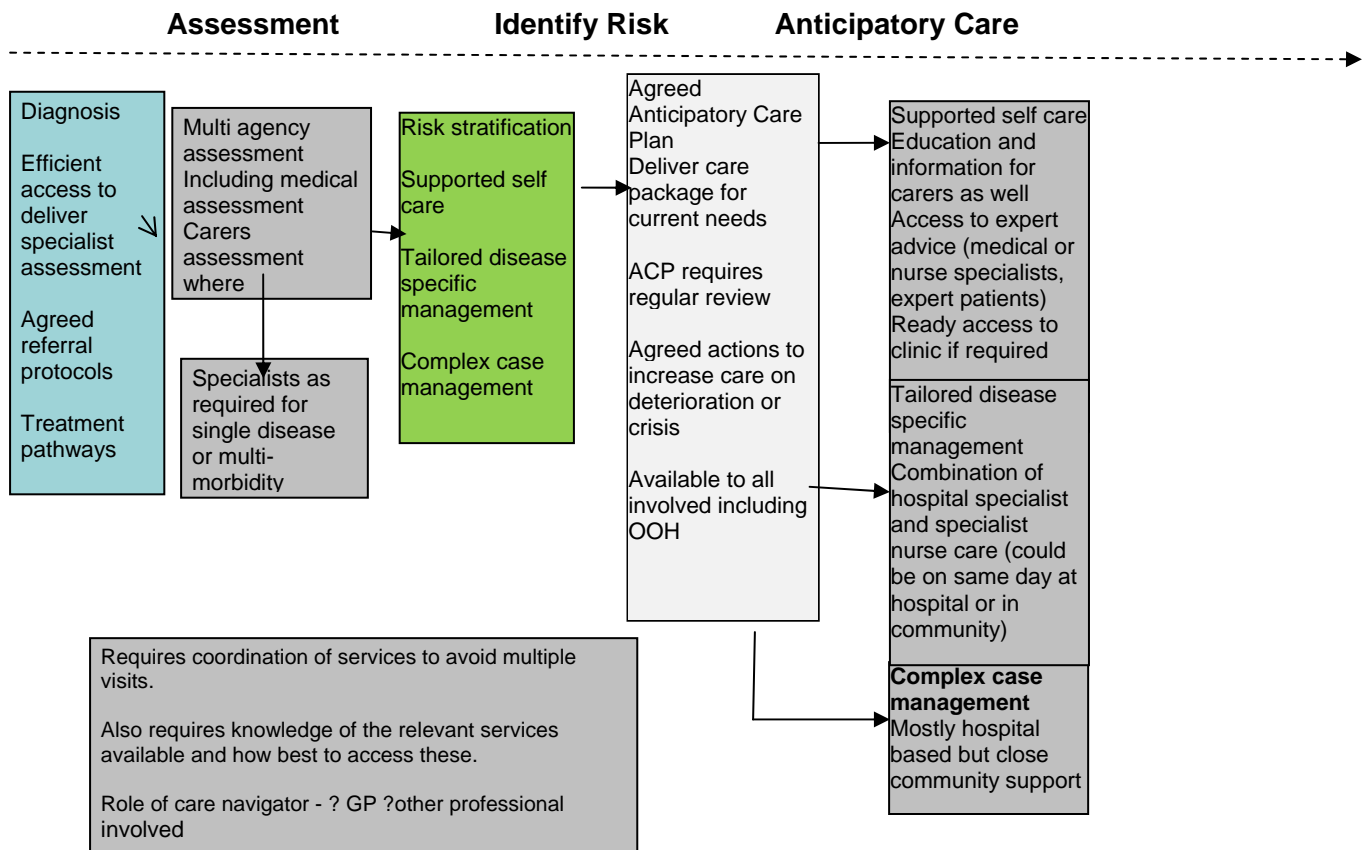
Assessment Identify Risk Anticipatory Care

Diagnosis

Efficient access to deliver specialist assessment

Agreed referral protocols

Treatment pathways

Multi agency assessment
Including medical assessment
Carers assessment where

Specialists as required for single disease or multimorbidity

Risk stratification

Supported self care

Tailored disease specific management

Complex case management

Agreed Anticipatory Care Plan
Deliver care package for current needs

ACP requires regular review

Agreed actions to increase care on deterioration or crisis

Available to all involved including OOH

Supported self care
Education and information for carers as well
Access to expert advice (medical or nurse specialists, expert patients)
Ready access to clinic if required

Tailored disease specific management
Combination of hospital specialist and specialist nurse care (could be on same day at hospital or in community)

**Complex case management**
Mostly hospital based but close community support

Requires coordination of services to avoid multiple visits.

Also requires knowledge of the relevant services available and how best to access these.

Role of care navigator - ? GP ?other professional involved